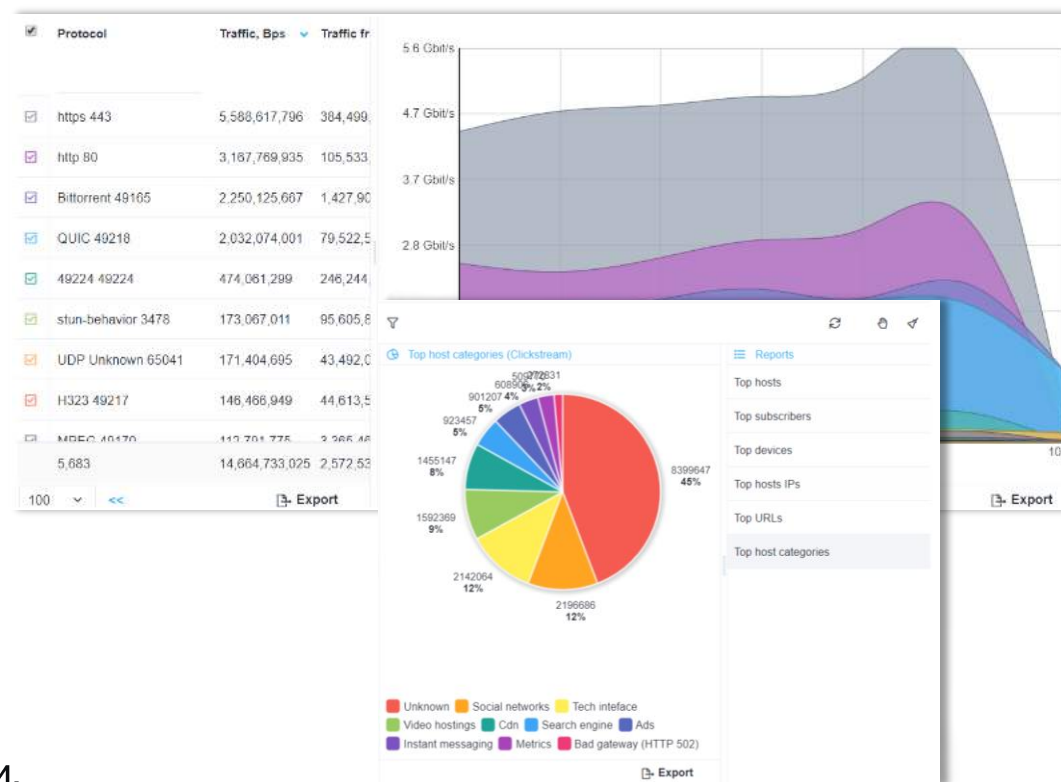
| Protocol | Traffic, Bps | Traffic fr |
|---|---|---|
| https 443 | 5,588,617,796 | 384,499, |
| http 80 | 3,187,769,935 | 105,533, |
| Bittorrent 49165 | 2,250,125,667 | 1,427,90 |
| QUIC 49218 | 2,032,074,001 | 79,522,5 |
| 49224 49224 | 474,061,299 | 246,244, |
| stun-behavior 3478 | 173,067,011 | 95,605,8 |
| UDP Unknown 65041 | 171,404,695 | 43,492,0 |
| H323 49217 | 146,466,949 | 44,613,5 |
| MPEG 49170 | 112,791,775 | 3,366,46 |
| 5,683 | 14,664,733,025 | 2,572,53 |

100 <<

Export

5.6 Gbit/s
4.7 Gbit/s
3.7 Gbit/s
2.8 Gbit/s

10

Export

Top host categories (Clickstream)

8399647
45%

2196686
12%

2142064
12%

1592369
9%

1455147
8%

923457
5%

901207 4%
5%

608906 3%

509 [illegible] 272831 2%

Unknown Social networks Tech inteface
Video hostings Cdn Search engine Ads
Instant messaging Metrics Bad gateway (HTTP 502)

Export

Reports
Top hosts
Top subscribers
Top devices
Top hosts IPs
Top URLs
Top host categories

4.